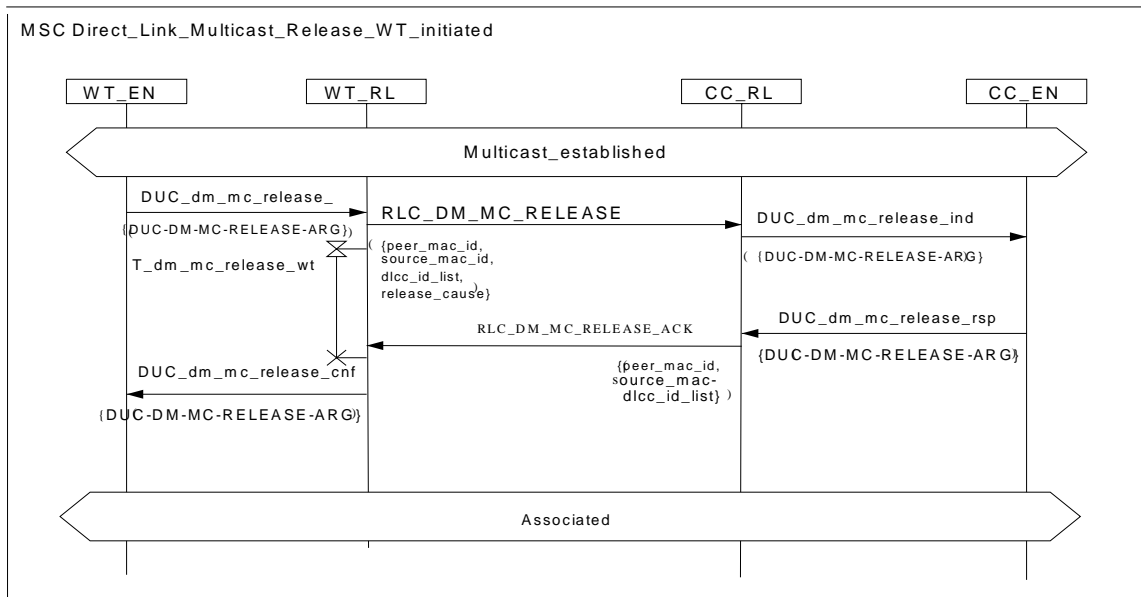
MSC Direct_Link_Multicast_Release_WT_initiated

WT_EN

WT_RL

CC_RL

CC_EN

Multicast_established

DUC_dm_mc_release_

({DUC-DM-MC-RELEASE-ARG})

T_dm_mc_release_wt

RLC_DM_MC_RELEASE

({peer_mac_id, source_mac_id, dlcc_id_list, release_cause})

DUC_dm_mc_release_ind

({DUC-DM-MC-RELEASE-ARG})

DUC_dm_mc_release_rsp

({DUC-DM-MC-RELEASE-ARG})

RLC_DM_MC_RELEASE_ACK

({peer_mac_id, source_mac-dlcc_id_list})

DUC_dm_mc_release_cnf

({DUC-DM-MC-RELEASE-ARG})

Associated